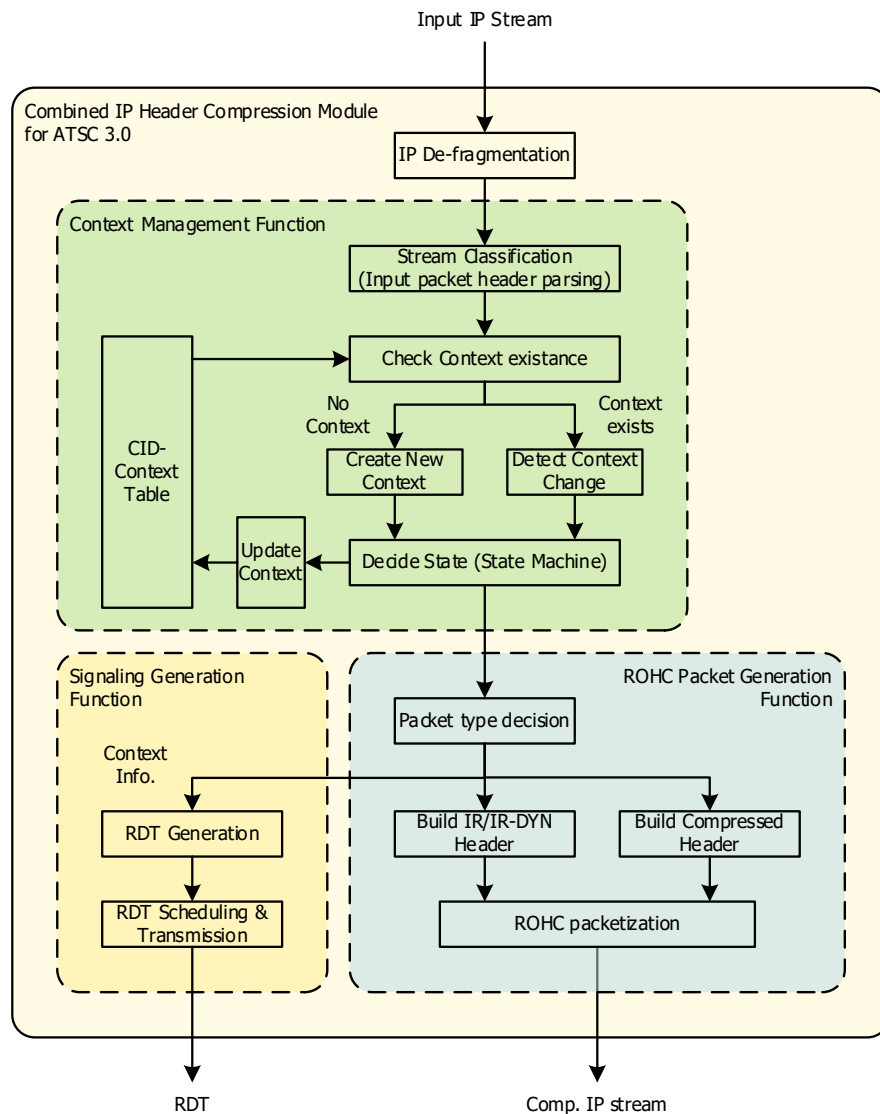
Input IP Stream

Combined IP Header Compression Module for ATSC 3.0

IP De-fragmentation

Context Management Function

Stream Classification (Input packet header parsing)

CID-Context Table

Check Context existance

No Context

Context exists

Create New Context

Detect Context Change

Update Context

Decide State (State Machine)

Signaling Generation Function

ROHC Packet Generation Function

Packet type decision

Context Info.

RDT Generation

Build IR/IR-DYN Header

Build Compressed Header

RDT Scheduling & Transmission

ROHC packetization

RDT

Comp. IP stream